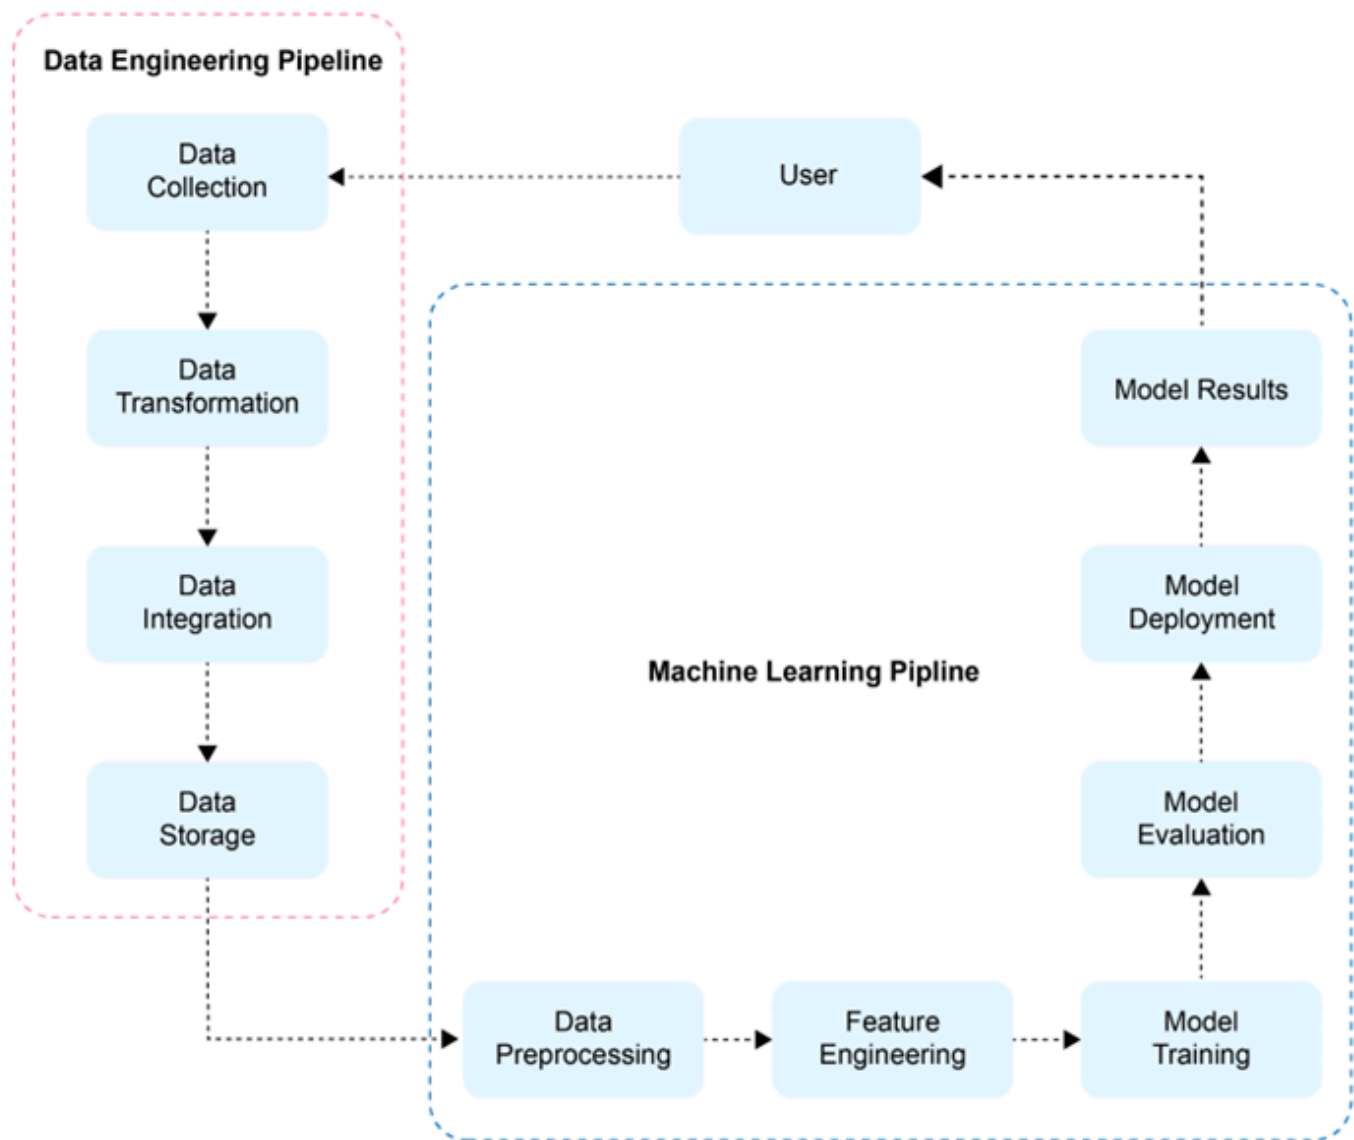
Data Engineering Pipeline

Data Collection

Data Transformation

Data Integration

Data Storage

User

Model Results

Model Deployment

Machine Learning Pipline

Model Evaluation

Data Preprocessing

Feature Engineering

Model Training